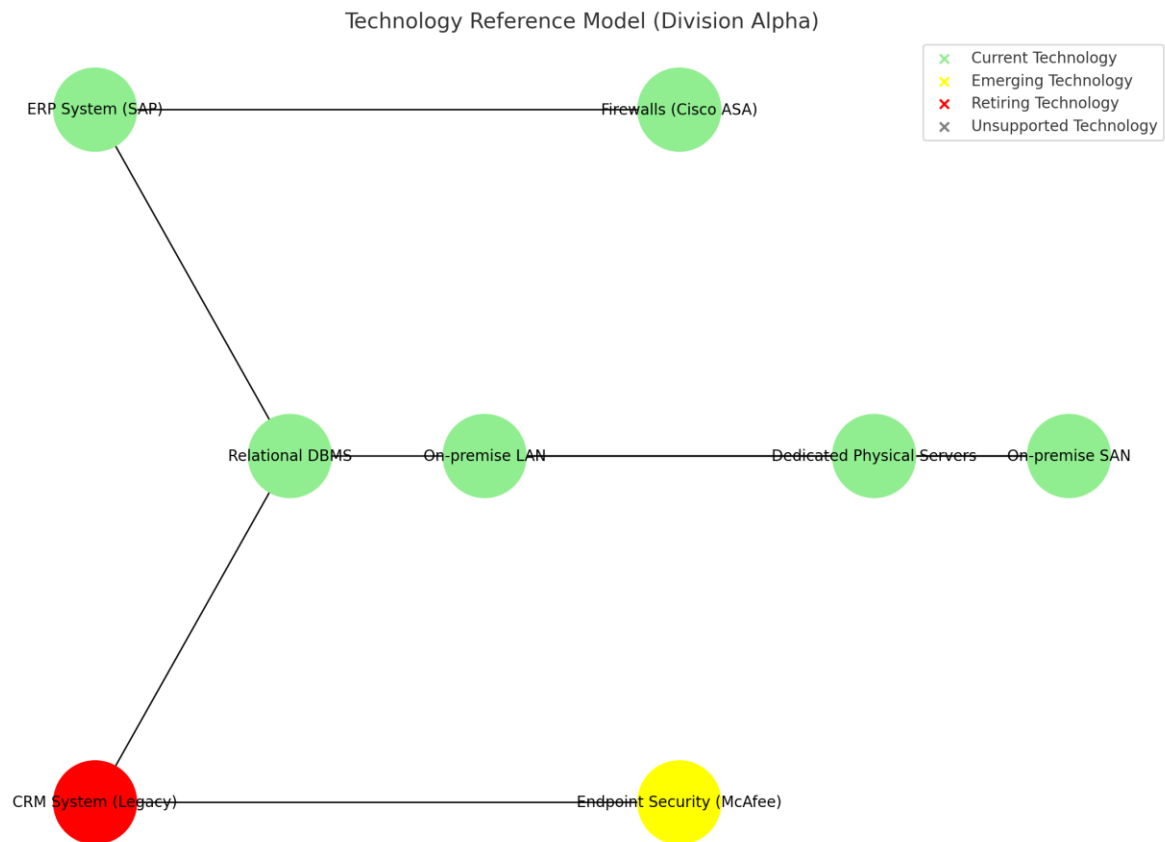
Technology Reference Model (Division Alpha)

Current Technology
Emerging Technology
Retiring Technology
Unsupported Technology

ERP System (SAP)
Firewalls (Cisco ASA)
Relational DBMS
On-premise LAN
Dedicated Physical Servers
On-premise SAN
CRM System (Legacy)
Endpoint Security (McAfee)